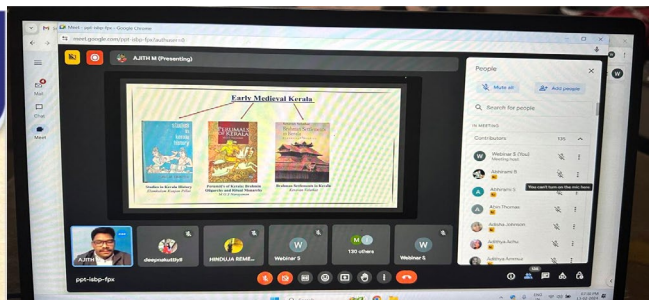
Meet - ppt-isbp-fpx - Google Chrome

meet.google.com/ppt-isbp-fpx?authuser=0

AJITH M (Presenting)

Early Medieval Kerala

Studies in Kerala History
Elamkulam Kunjan Pillai

Perumals of Kerala: Brahmin Oligarchy and Ritual Monarchy
M.G.S. Narayanan

Brahmin Settlements in Kerala
Kesavan Veluthat

AJITH

deepakuttiyil

HINDUJA REME...

W
Webinar S

M
130 others

W
Webinar S

ppt-isbp-fpx

People

Mute all

Add people

Search for people

IN MEETING

Contributors 135

Webinar S (You)
Meeting host

Abhiram R

Abhiram S

You can't turn on the mic here

Abin Thomas

Adistha Johnson

Adithya Anthu

Adithya Ammu

Mail

Chat

Meet

W